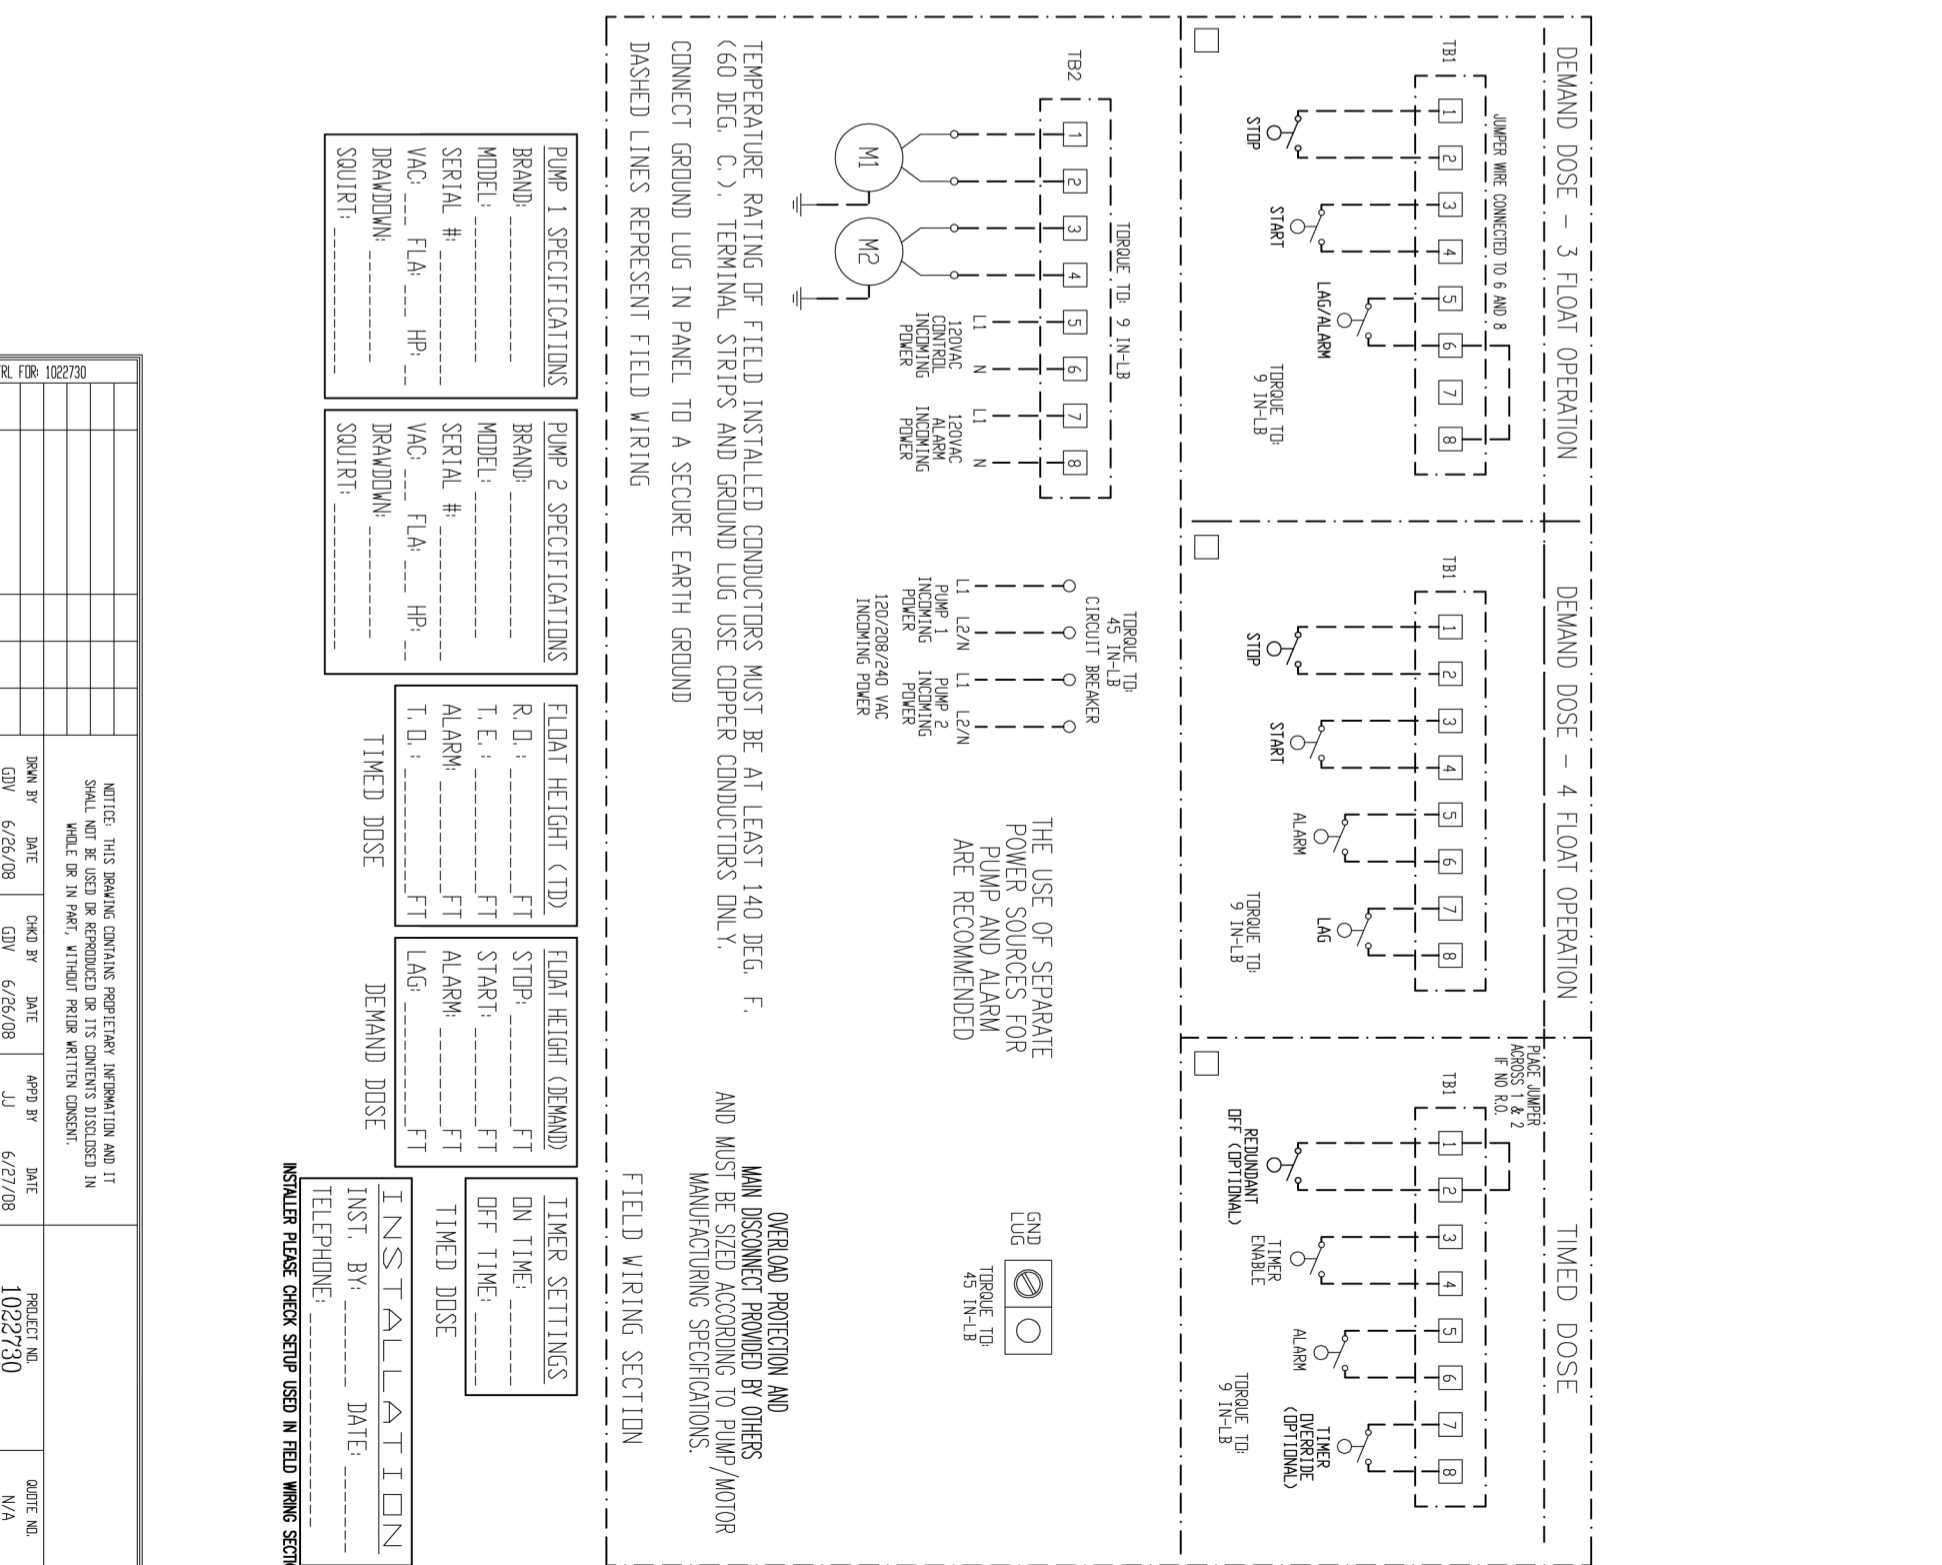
DEMAND DOSE – 3 FLOAT OPERATION

TB1

JUMPER WIRE CONNECTED TO 6 AND 8

1 2 3 4 5 6 7 8

STOP

START

LAG/ALARM

TORQUE TO: 9 IN-LB

DEMAND DOSE – 4 FLOAT OPERATION

TB1

1 2 3 4 5 6 7 8

STOP

START

ALARM

LAG

TORQUE TO: 9 IN-LB

TIMED DOSE

PLACE JUMPER ACROSS 1 & 2 IF NO R.O.

TB1

1 2 3 4 5 6 7 8

REDUNDANT OFF (OPTIONAL)

TIMER ENABLE

ALARM

TIMER OVERRIDE (OPTIONAL)

TORQUE TO: 9 IN-LB

TB2

TORQUE TO: 9 IN-LB

1 2 3 4 5 6 7 8

M1

M2

L1 N
120VAC CONTROL INCOMING POWER

L1 N
120VAC ALARM INCOMING POWER

TORQUE TO: 45 IN-LB
CIRCUIT BREAKER

L1 L2/N
PUMP 1 INCOMING POWER

L1 L2/N
PUMP 2 INCOMING POWER

120/208/240 VAC INCOMING POWER

THE USE OF SEPARATE POWER SOURCES FOR PUMP AND ALARM ARE RECOMMENDED

GND LUG

TORQUE TO: 45 IN-LB

OVERLOAD PROTECTION AND MAIN DISCONNECT PROVIDED BY OTHERS AND MUST BE SIZED ACCORDING TO PUMP/MOTOR MANUFACTURING SPECIFICATIONS.

TEMPERATURE RATING OF FIELD INSTALLED CONDUCTORS MUST BE AT LEAST 140 DEG. F. (60 DEG. C.). TERMINAL STRIPS AND GROUND LUG USE COPPER CONDUCTORS ONLY.

CONNECT GROUND LUG IN PANEL TO A SECURE EARTH GROUND

DASHED LINES REPRESENT FIELD WIRING

FIELD WIRING SECTION

PUMP 1 SPECIFICATIONS
BRAND: ________
MODEL: ________
SERIAL #: ________
VAC: __ FLA: __ HP: __
DRAWDOWN: ________
SQUIRT: ________

PUMP 2 SPECIFICATIONS
BRAND: ________
MODEL: ________
SERIAL #: ________
VAC: __ FLA: __ HP: __
DRAWDOWN: ________
SQUIRT: ________

FLOAT HEIGHT (TD)
R.O.: ________FT
T.E.: ________FT
ALARM: ________FT
T.O.: ________FT

TIMED DOSE

FLOAT HEIGHT (DEMAND)
STOP: ________FT
START: ________FT
ALARM: ________FT
LAG: ________FT

DEMAND DOSE

TIMER SETTINGS
ON TIME: ______
OFF TIME: ______

TIMED DOSE

INSTALLATION
INST. BY: ______ DATE: ______
TELEPHONE: ________

INSTALLER PLEASE CHECK SETUP USED IN FIELD WIRING SECTI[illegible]

RL FOR: 1022730

NOTICE: THIS DRAWING CONTAINS PROPIETARY INFORMATION AND IT SHALL NOT BE USED OR REPRODUCED OR ITS CONTENTS DISCLOSED IN WHOLE OR IN PART, WITHOUT PRIOR WRITTEN CONSENT.

| DRWN BY | DATE | CHKD BY | DATE | APPD BY | DATE | PROJECT NO. | QUOTE NO. |
|---|---|---|---|---|---|---|---|
| GDV | 6/26/08 | GDV | 6/26/08 | JJ | 6/27/08 | 1022730 | N/A |